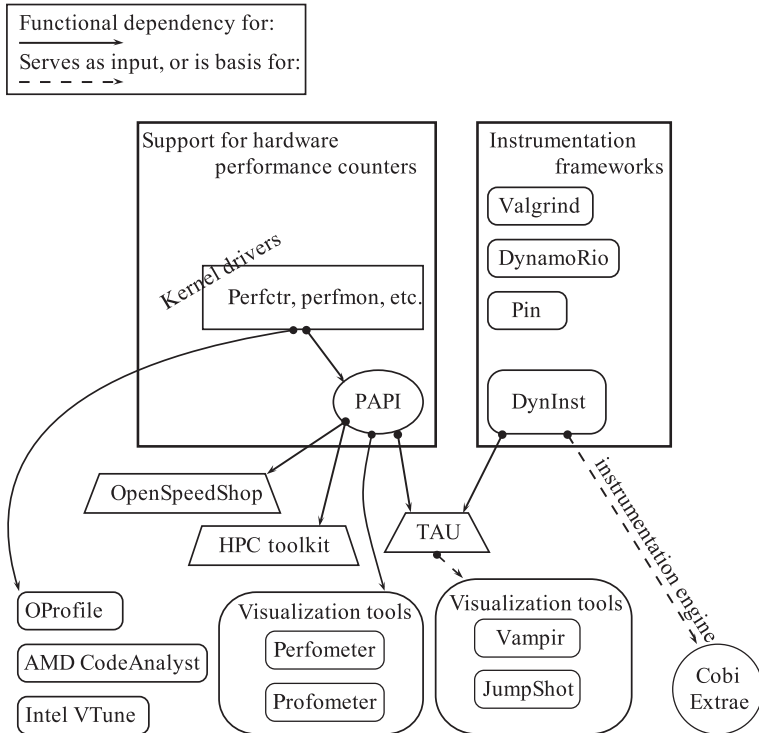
Functional dependency for:

Serves as input, or is basis for:

Support for hardware performance counters

Kernel drivers

Perfctr, perfmon, etc.

PAPI

Instrumentation frameworks

Valgrind

DynamoRio

Pin

DynInst

OpenSpeedShop

HPC toolkit

TAU

instrumentation engine

OProfile

AMD CodeAnalyst

Intel VTune

Visualization tools

Perfometer

Profometer

Visualization tools

Vampir

JumpShot

Cobi
Extrae